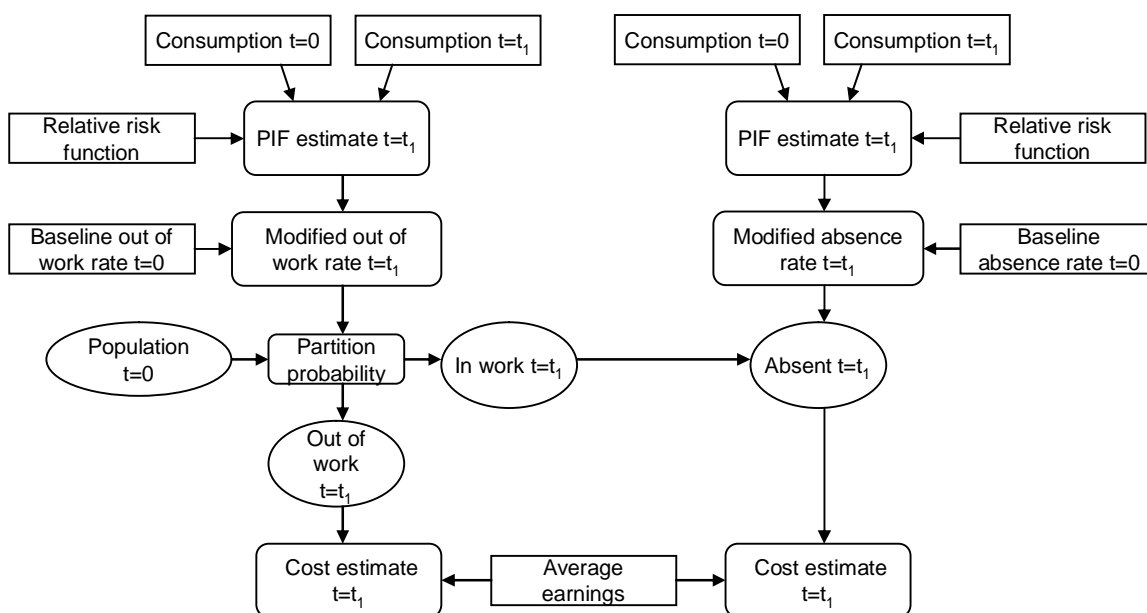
Consumption t=0

Consumption $t=t_1$

Consumption t=0

Consumption $t=t_1$

Relative risk function

PIF estimate $t=t_1$

PIF estimate $t=t_1$

Relative risk function

Baseline out of work rate t=0

Modified out of work rate $t=t_1$

Modified absence rate $t=t_1$

Baseline absence rate t=0

Population t=0

Partition probability

In work $t=t_1$

Absent $t=t_1$

Out of work $t=t_1$

Cost estimate $t=t_1$

Average earnings

Cost estimate $t=t_1$